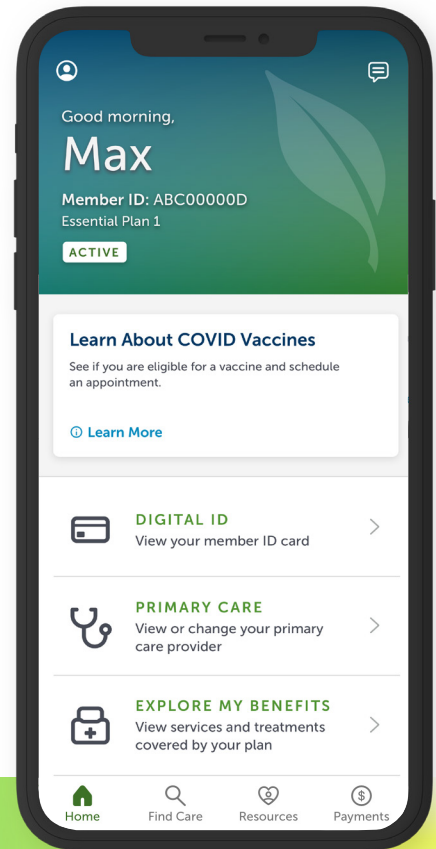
Good morning,

Max

Member ID: ABC00000D
Essential Plan 1

ACTIVE

Learn About COVID Vaccines

See if you are eligible for a vaccine and schedule an appointment.

ⓘ Learn More

DIGITAL ID
View your member ID card

PRIMARY CARE
View or change your primary care provider

EXPLORE MY BENEFITS
View services and treatments covered by your plan

Home Find Care Resources Payments